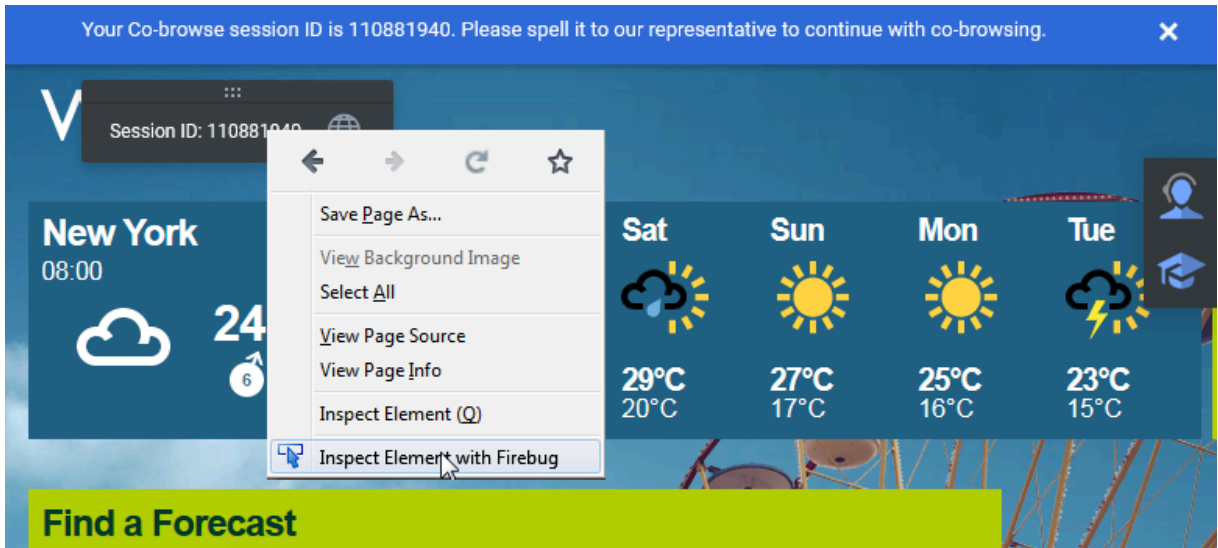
Your Co-browse session ID is 110881940. Please spell it to our representative to continue with co-browsing.

V

Session ID: 110881940

Save Page As...

View Background Image

Select All

View Page Source

View Page Info

Inspect Element (Q)

Inspect Element with Firebug

New York
08:00

24

6

Sat
29°C
20°C

Sun
27°C
17°C

Mon
25°C
16°C

Tue
23°C
15°C

Find a Forecast